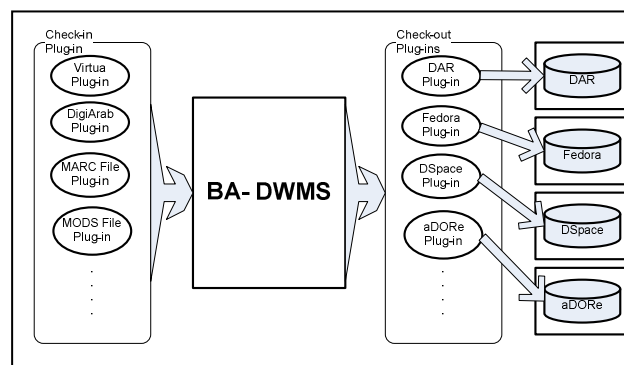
Check-in Plug-in

Virtua Plug-in

DigiArab Plug-in

MARC File Plug-in

MODS File Plug-in

BA- DWMS

Check-out Plug-ins

DAR Plug-in

DAR

Fedora Plug-in

Fedora

DSpace Plug-in

DSpace

aDORe Plug-in

aDORe